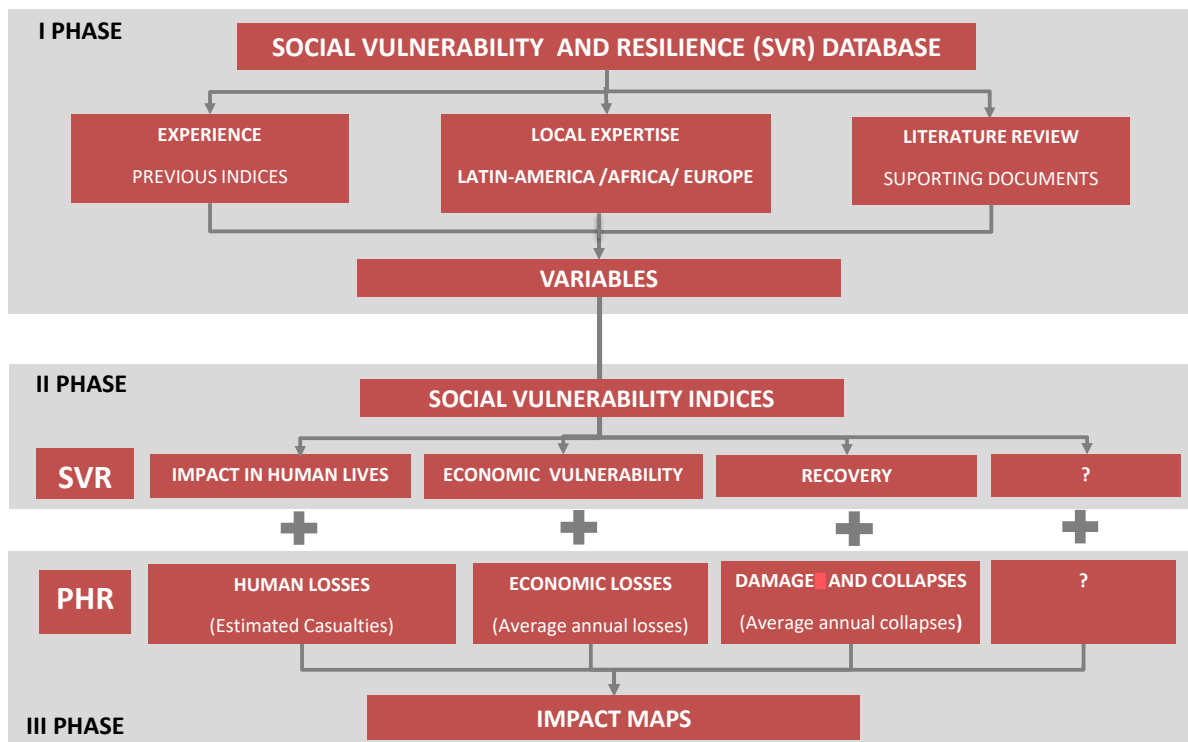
I PHASE

SOCIAL VULNERABILITY AND RESILIENCE (SVR) DATABASE

EXPERIENCE

PREVIOUS INDICES

LOCAL EXPERTISE

LATIN-AMERICA /AFRICA/ EUROPE

LITERATURE REVIEW

SUPORTING DOCUMENTS

VARIABLES

II PHASE

SOCIAL VULNERABILITY INDICES

SVR

IMPACT IN HUMAN LIVES

ECONOMIC VULNERABILITY

RECOVERY

?

PHR

HUMAN LOSSES

(Estimated Casualties)

ECONOMIC LOSSES

(Average annual losses)

DAMAGE AND COLLAPSES

(Average annual collapses)

?

III PHASE

IMPACT MAPS